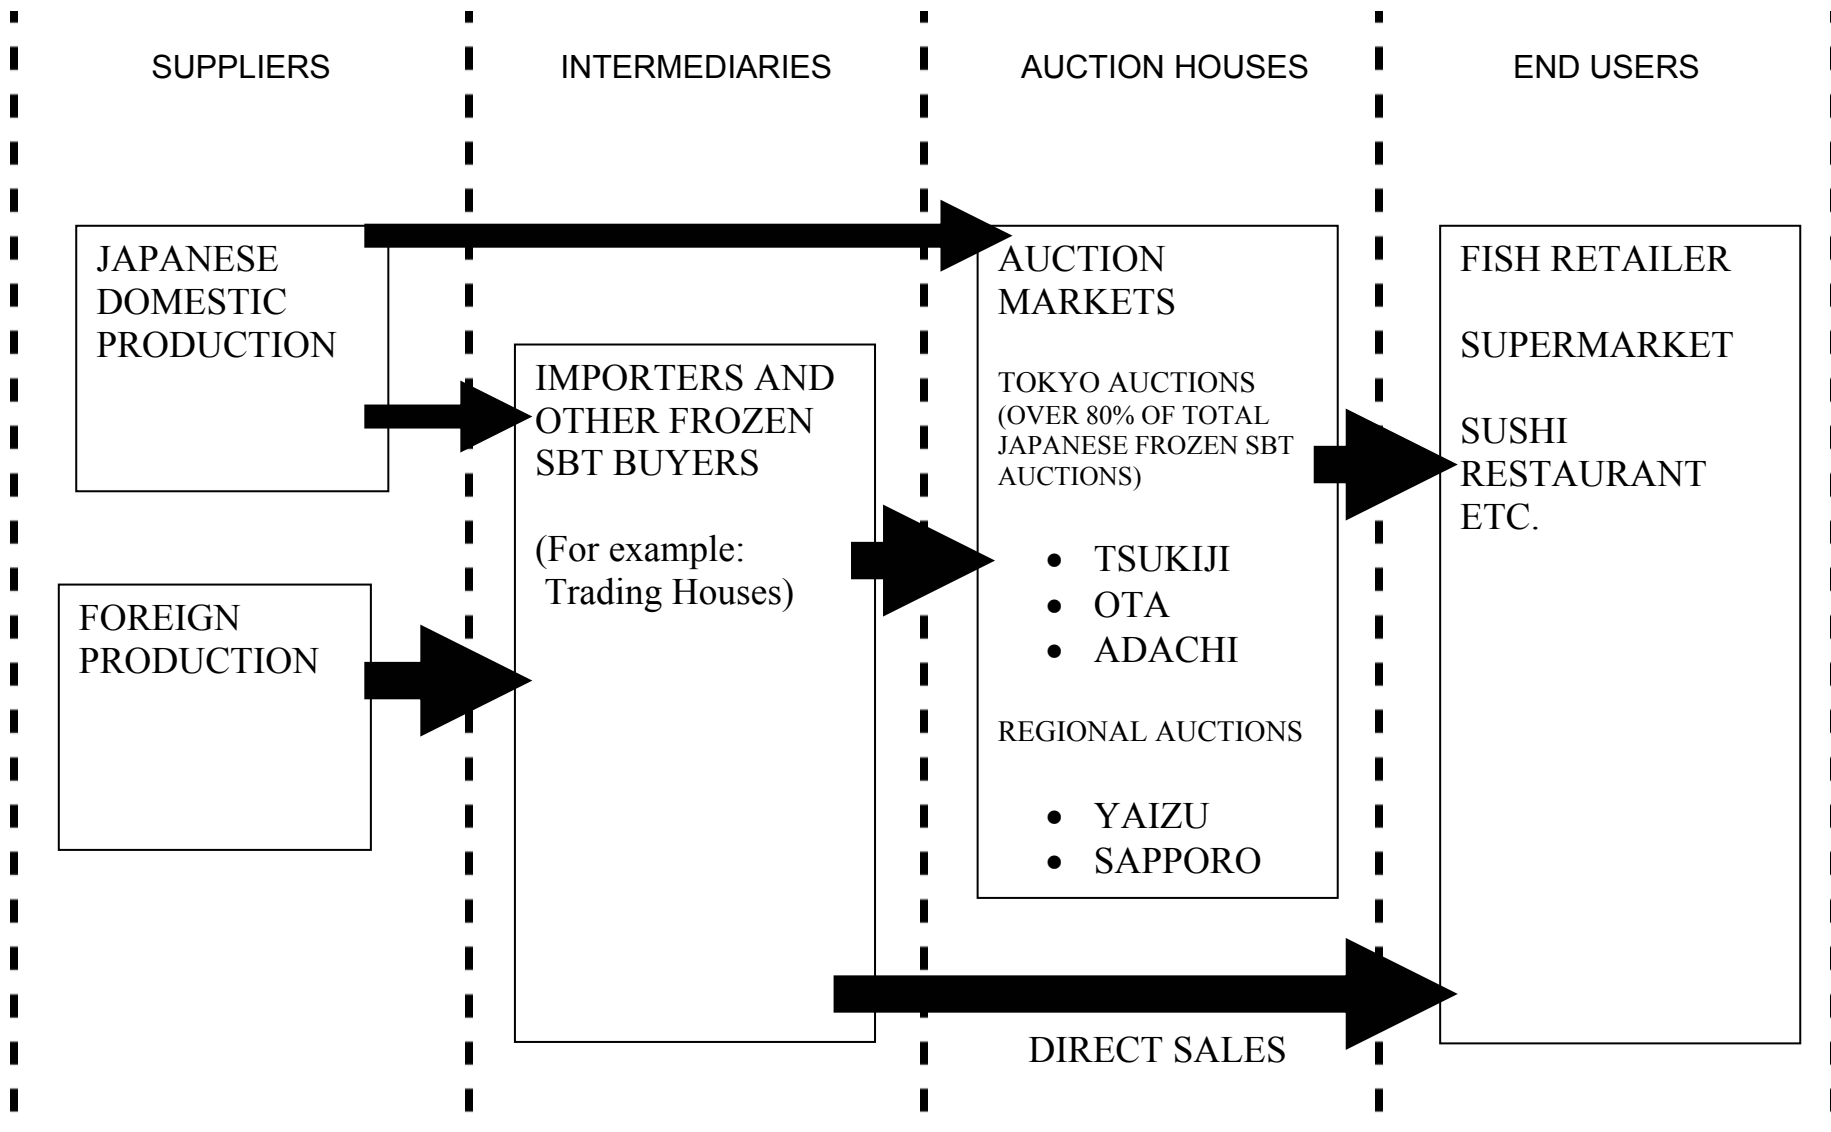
SUPPLIERS

INTERMEDIARIES

AUCTION HOUSES

END USERS

JAPANESE DOMESTIC PRODUCTION

FOREIGN PRODUCTION

IMPORTERS AND OTHER FROZEN SBT BUYERS

(For example: Trading Houses)

AUCTION MARKETS

TOKYO AUCTIONS (OVER 80% OF TOTAL JAPANESE FROZEN SBT AUCTIONS)

- TSUKIJI
- OTA
- ADACHI

REGIONAL AUCTIONS

- YAIZU
- SAPPORO

FISH RETAILER

SUPERMARKET

SUSHI RESTAURANT ETC.

DIRECT SALES